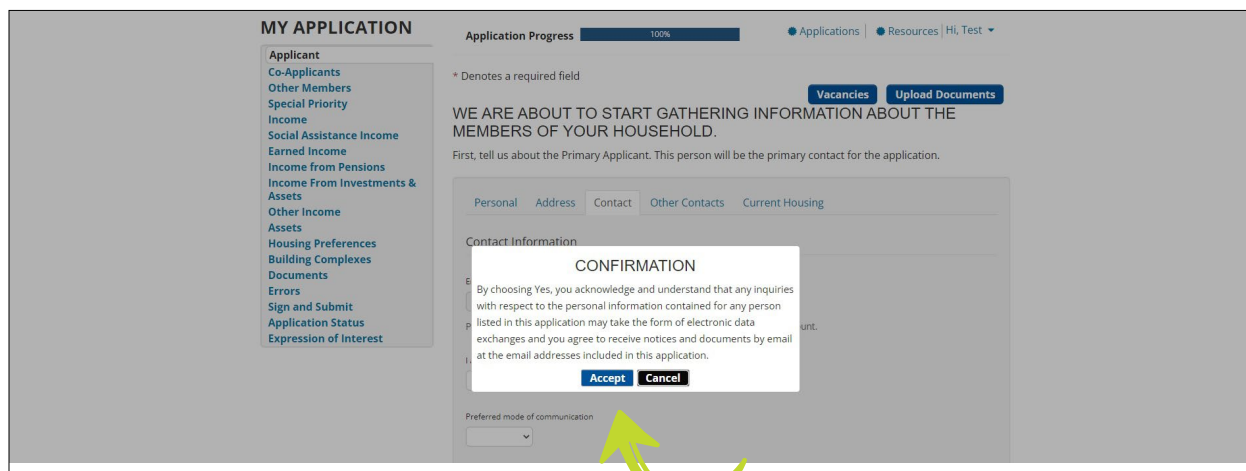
MY APPLICATION

Applicant
Co-Applicants
Other Members
Special Priority
Income
Social Assistance Income
Earned Income
Income from Pensions
Income From Investments & Assets
Other Income
Assets
Housing Preferences
Building Complexes
Documents
Errors
Sign and Submit
Application Status
Expression of Interest

Application Progress 100%

Applications | Resources | Hi, Test

* Denotes a required field

Vacancies Upload Documents

WE ARE ABOUT TO START GATHERING INFORMATION ABOUT THE MEMBERS OF YOUR HOUSEHOLD.

First, tell us about the Primary Applicant. This person will be the primary contact for the application.

Personal Address Contact Other Contacts Current Housing

Contact Information

CONFIRMATION

By choosing Yes, you acknowledge and understand that any inquiries with respect to the personal information contained for any person listed in this application may take the form of electronic data exchanges and you agree to receive notices and documents by email at the email addresses included in this application.

Accept Cancel

unt.

Preferred mode of communication